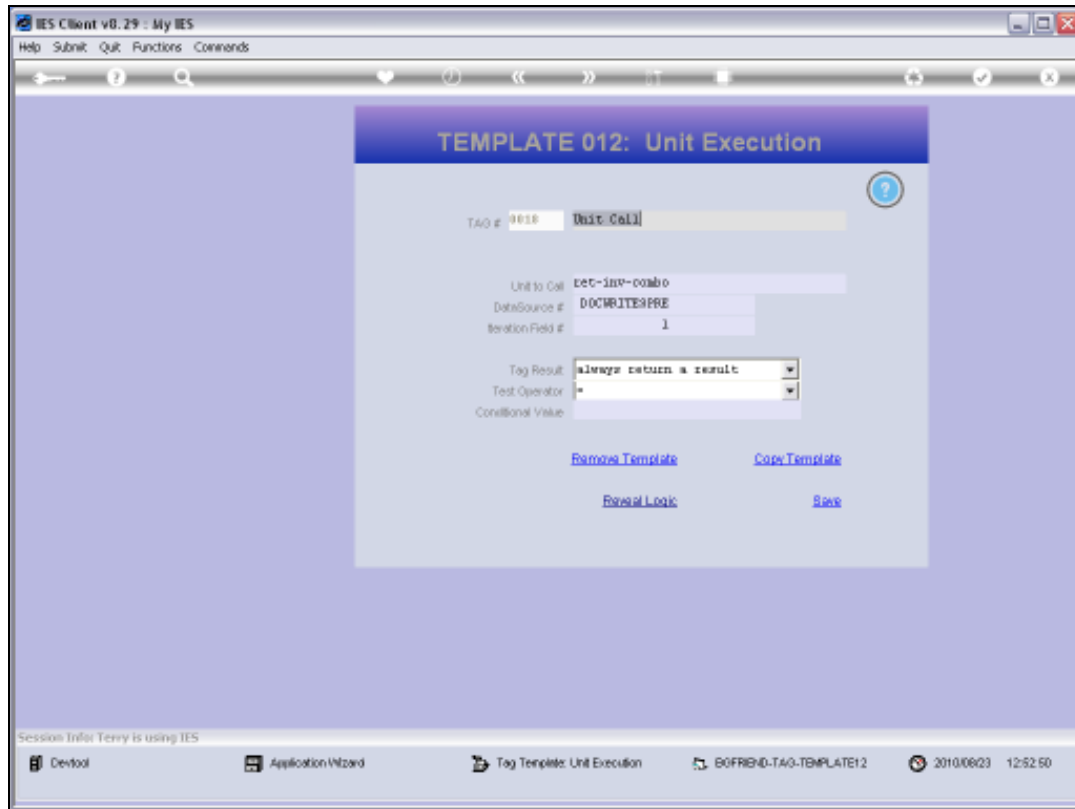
IES Client v8.29 : My IES

Help Submit Quit Functions Commands

TEMPLATE 012: Unit Execution

TAG # 0018 Unit Call

Unit to Call ret-inv-combo
DataSource # DOCWRITE9PRE
Iteration Field # 1

Tag Result always return a result
Test Operator =
Conditional Value

Remove Template
Copy Template
Reveal Logic
Save

Session Info: Terry is using IES

Devtool
Application Wizard
Tag Template: Unit Execution
BOFRIEND-TAG-TEMPLATE12
2010/08/23 12:52:50